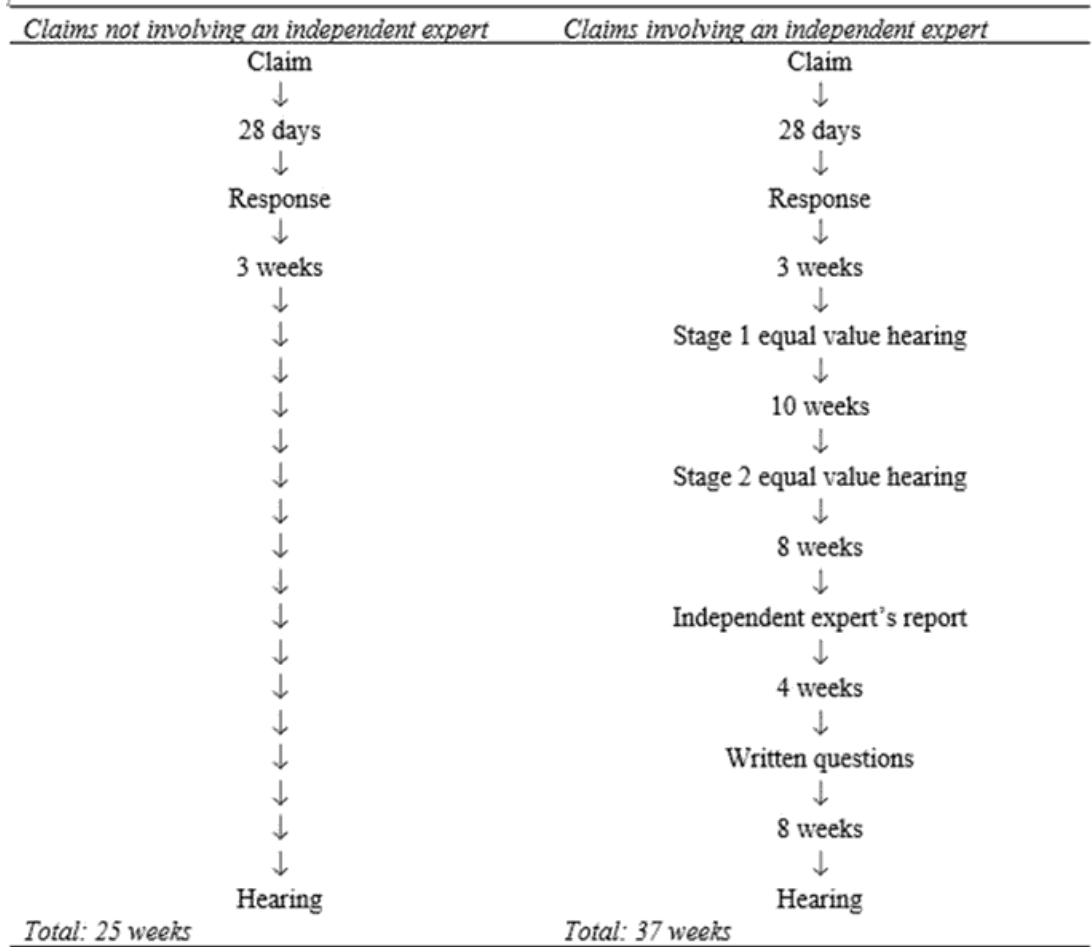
| *Claims not involving an independent expert* | *Claims involving an independent expert* |
|---|---|
| Claim | Claim |
| ↓ | ↓ |
| 28 days | 28 days |
| ↓ | ↓ |
| Response | Response |
| ↓ | ↓ |
| 3 weeks | 3 weeks |
| ↓ | ↓ |
| ↓ | Stage 1 equal value hearing |
| ↓ | ↓ |
| ↓ | 10 weeks |
| ↓ | ↓ |
| ↓ | Stage 2 equal value hearing |
| ↓ | ↓ |
| ↓ | 8 weeks |
| ↓ | ↓ |
| ↓ | Independent expert's report |
| ↓ | ↓ |
| ↓ | 4 weeks |
| ↓ | ↓ |
| ↓ | Written questions |
| ↓ | ↓ |
| ↓ | 8 weeks |
| ↓ | ↓ |
| Hearing | Hearing |
| *Total: 25 weeks* | *Total: 37 weeks* |